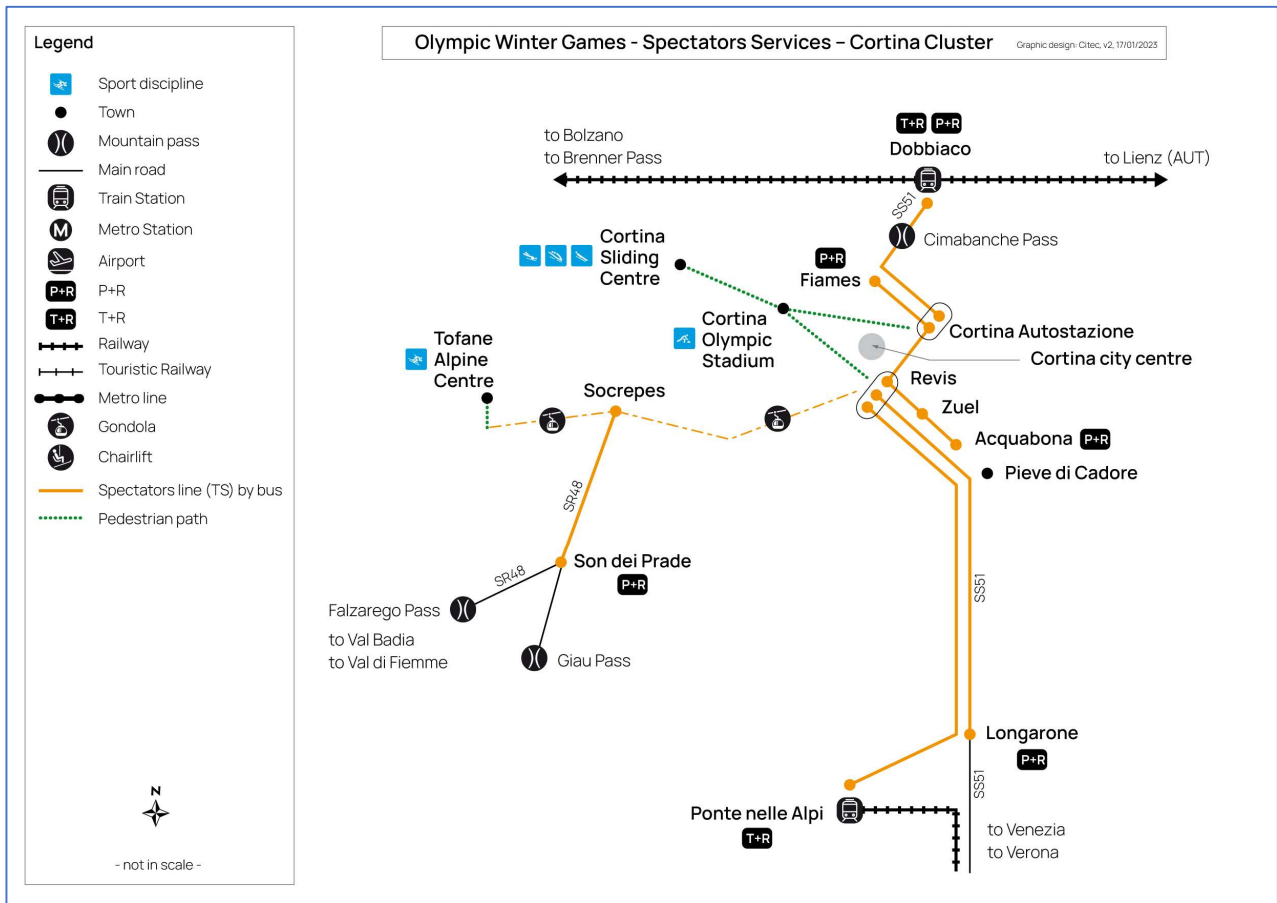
Legend
Sport discipline
Town
Mountain pass
Main road
Train Station
Metro Station
Airport
P+R P+R
T+R T+R
Railway
Touristic Railway
Metro line
Gondola
Chairlift
Spectators line (TS) by bus
Pedestrian path

N
- not in scale -

Olympic Winter Games - Spectators Services – Cortina Cluster
Graphic design: Citec, v2, 17/01/2023

T+R P+R
Dobbiaco
to Bolzano
to Brenner Pass
to Lienz (AUT)
SS51
Cimabanche Pass
P+R
Fiames
Cortina Sliding Centre
Cortina Olympic Stadium
Cortina Autostazione
Cortina city centre
Tofane Alpine Centre
Socrepes
Revis
Zuel
Acquabona P+R
Pieve di Cadore
SR48
Son dei Prade
P+R
SR48
Falzarego Pass
to Val Badia
to Val di Fiemme
Giau Pass
SS51
Longarone
P+R
SS51
Ponte nelle Alpi
T+R
to Venezia
to Verona